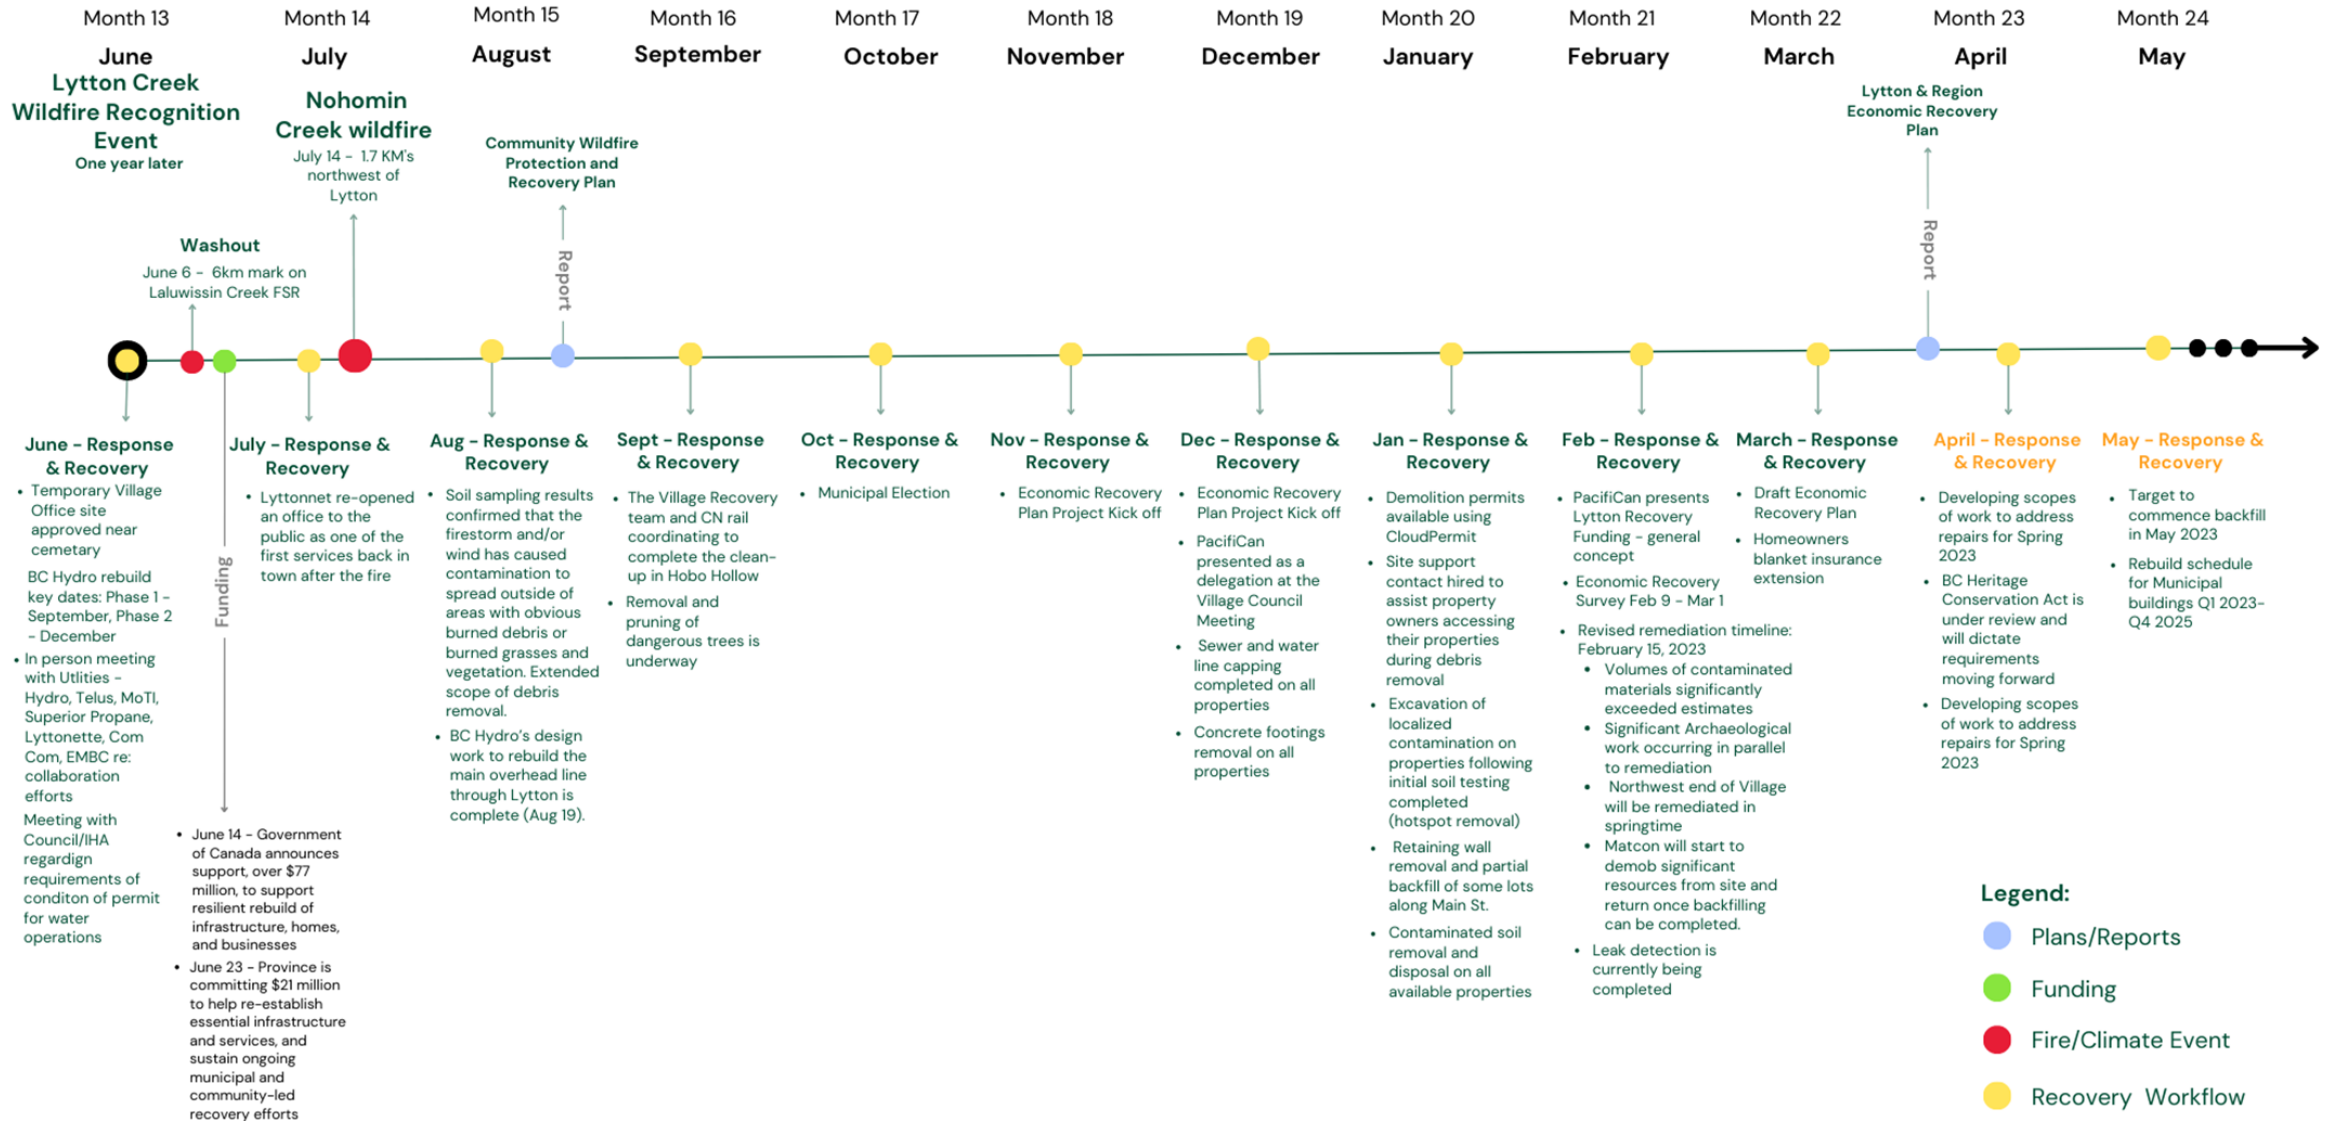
Month 13
June
Lytton Creek Wildfire Recognition Event
One year later

Month 14
July
Nohomin Creek wildfire
July 14 – 1.7 KM's northwest of Lytton

Month 15
August
Community Wildfire Protection and Recovery Plan

Month 16
September

Month 17
October

Month 18
November

Month 19
December

Month 20
January

Month 21
February

Month 22
March

Month 23
April
Lytton & Region Economic Recovery Plan

Month 24
May

Washout
June 6 – 6km mark on Laluwissin Creek FSR

Report

Report

Funding

June – Response & Recovery
• Temporary Village Office site approved near cemetary
BC Hydro rebuild key dates: Phase 1 - September, Phase 2 – December
• In person meeting with Utlities – Hydro, Telus, MoTI, Superior Propane, Lyttonette, Com Com, EMBC re: collaboration efforts
Meeting with Council/IHA regardign requirements of conditon of permit for water operations

• June 14 – Government of Canada announces support, over $77 million, to support resilient rebuild of infrastructure, homes, and businesses
• June 23 – Province is committing $21 million to help re-establish essential infrastructure and services, and sustain ongoing municipal and community-led recovery efforts

July – Response & Recovery
• Lyttonnet re-opened an office to the public as one of the first services back in town after the fire

Aug – Response & Recovery
• Soil sampling results confirmed that the firestorm and/or wind has caused contamination to spread outside of areas with obvious burned debris or burned grasses and vegetation. Extended scope of debris removal.
• BC Hydro's design work to rebuild the main overhead line through Lytton is complete (Aug 19).

Sept – Response & Recovery
• The Village Recovery team and CN rail coordinating to complete the clean-up in Hobo Hollow
• Removal and pruning of dangerous trees is underway

Oct – Response & Recovery
• Municipal Election

Nov – Response & Recovery
• Economic Recovery Plan Project Kick off

Dec – Response & Recovery
• Economic Recovery Plan Project Kick off
• PacifiCan presented as a delegation at the Village Council Meeting
• Sewer and water line capping completed on all properties
• Concrete footings removal on all properties

Jan – Response & Recovery
• Demolition permits available using CloudPermit
• Site support contact hired to assist property owners accessing their properties during debris removal
• Excavation of localized contamination on properties following initial soil testing completed (hotspot removal)
• Retaining wall removal and partial backfill of some lots along Main St.
• Contaminated soil removal and disposal on all available properties

Feb – Response & Recovery
• PacifiCan presents Lytton Recovery Funding – general concept
• Economic Recovery Survey Feb 9 – Mar 1
• Revised remediation timeline: February 15, 2023
• Volumes of contaminated materials significantly exceeded estimates
• Significant Archaeological work occurring in parallel to remediation
• Northwest end of Village will be remediated in springtime
• Matcon will start to demob significant resources from site and return once backfilling can be completed.
• Leak detection is currently being completed

March – Response & Recovery
• Draft Economic Recovery Plan
• Homeowners blanket insurance extension

April – Response & Recovery
• Developing scopes of work to address repairs for Spring 2023
• BC Heritage Conservation Act is under review and will dictate requirements moving forward
• Developing scopes of work to address repairs for Spring 2023

May – Response & Recovery
• Target to commence backfill in May 2023
• Rebuild schedule for Municipal buildings Q1 2023-Q4 2025

Legend:
Plans/Reports
Funding
Fire/Climate Event
Recovery Workflow